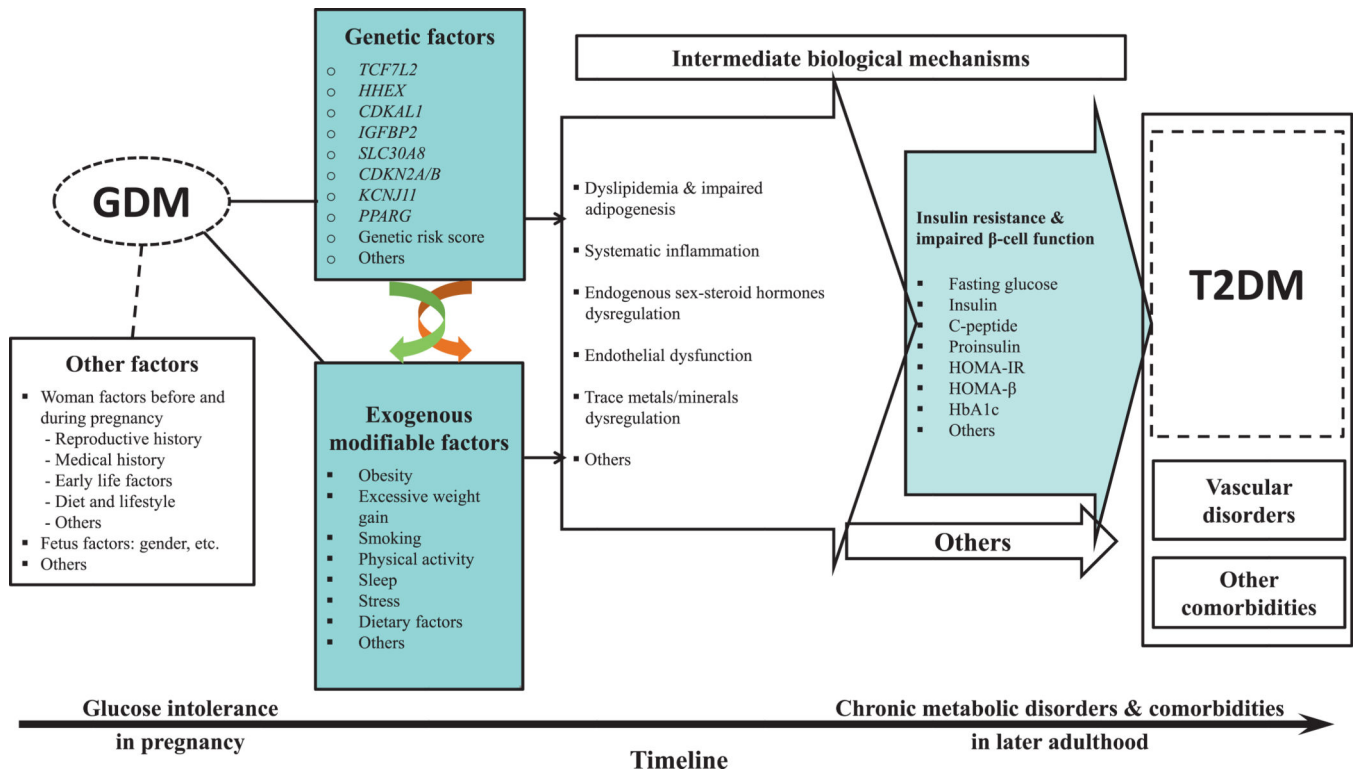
GDM

Genetic factors
- *TCF7L2*
- *HHEX*
- *CDKAL1*
- *IGFBP2*
- *SLC30A8*
- *CDKN2A/B*
- *KCNJ11*
- *PPARG*
- Genetic risk score
- Others

Other factors
- Woman factors before and during pregnancy
  - Reproductive history
  - Medical history
  - Early life factors
  - Diet and lifestyle
  - Others
- Fetus factors: gender, etc.
- Others

Exogenous modifiable factors
- Obesity
- Excessive weight gain
- Smoking
- Physical activity
- Sleep
- Stress
- Dietary factors
- Others

Intermediate biological mechanisms

- Dyslipidemia & impaired adipogenesis
- Systematic inflammation
- Endogenous sex-steroid hormones dysregulation
- Endothelial dysfunction
- Trace metals/minerals dysregulation
- Others

Insulin resistance & impaired β-cell function
- Fasting glucose
- Insulin
- C-peptide
- Proinsulin
- HOMA-IR
- HOMA-β
- HbA1c
- Others

Others

T2DM

Vascular disorders

Other comorbidities

Glucose intolerance in pregnancy

Chronic metabolic disorders & comorbidities in later adulthood

Timeline